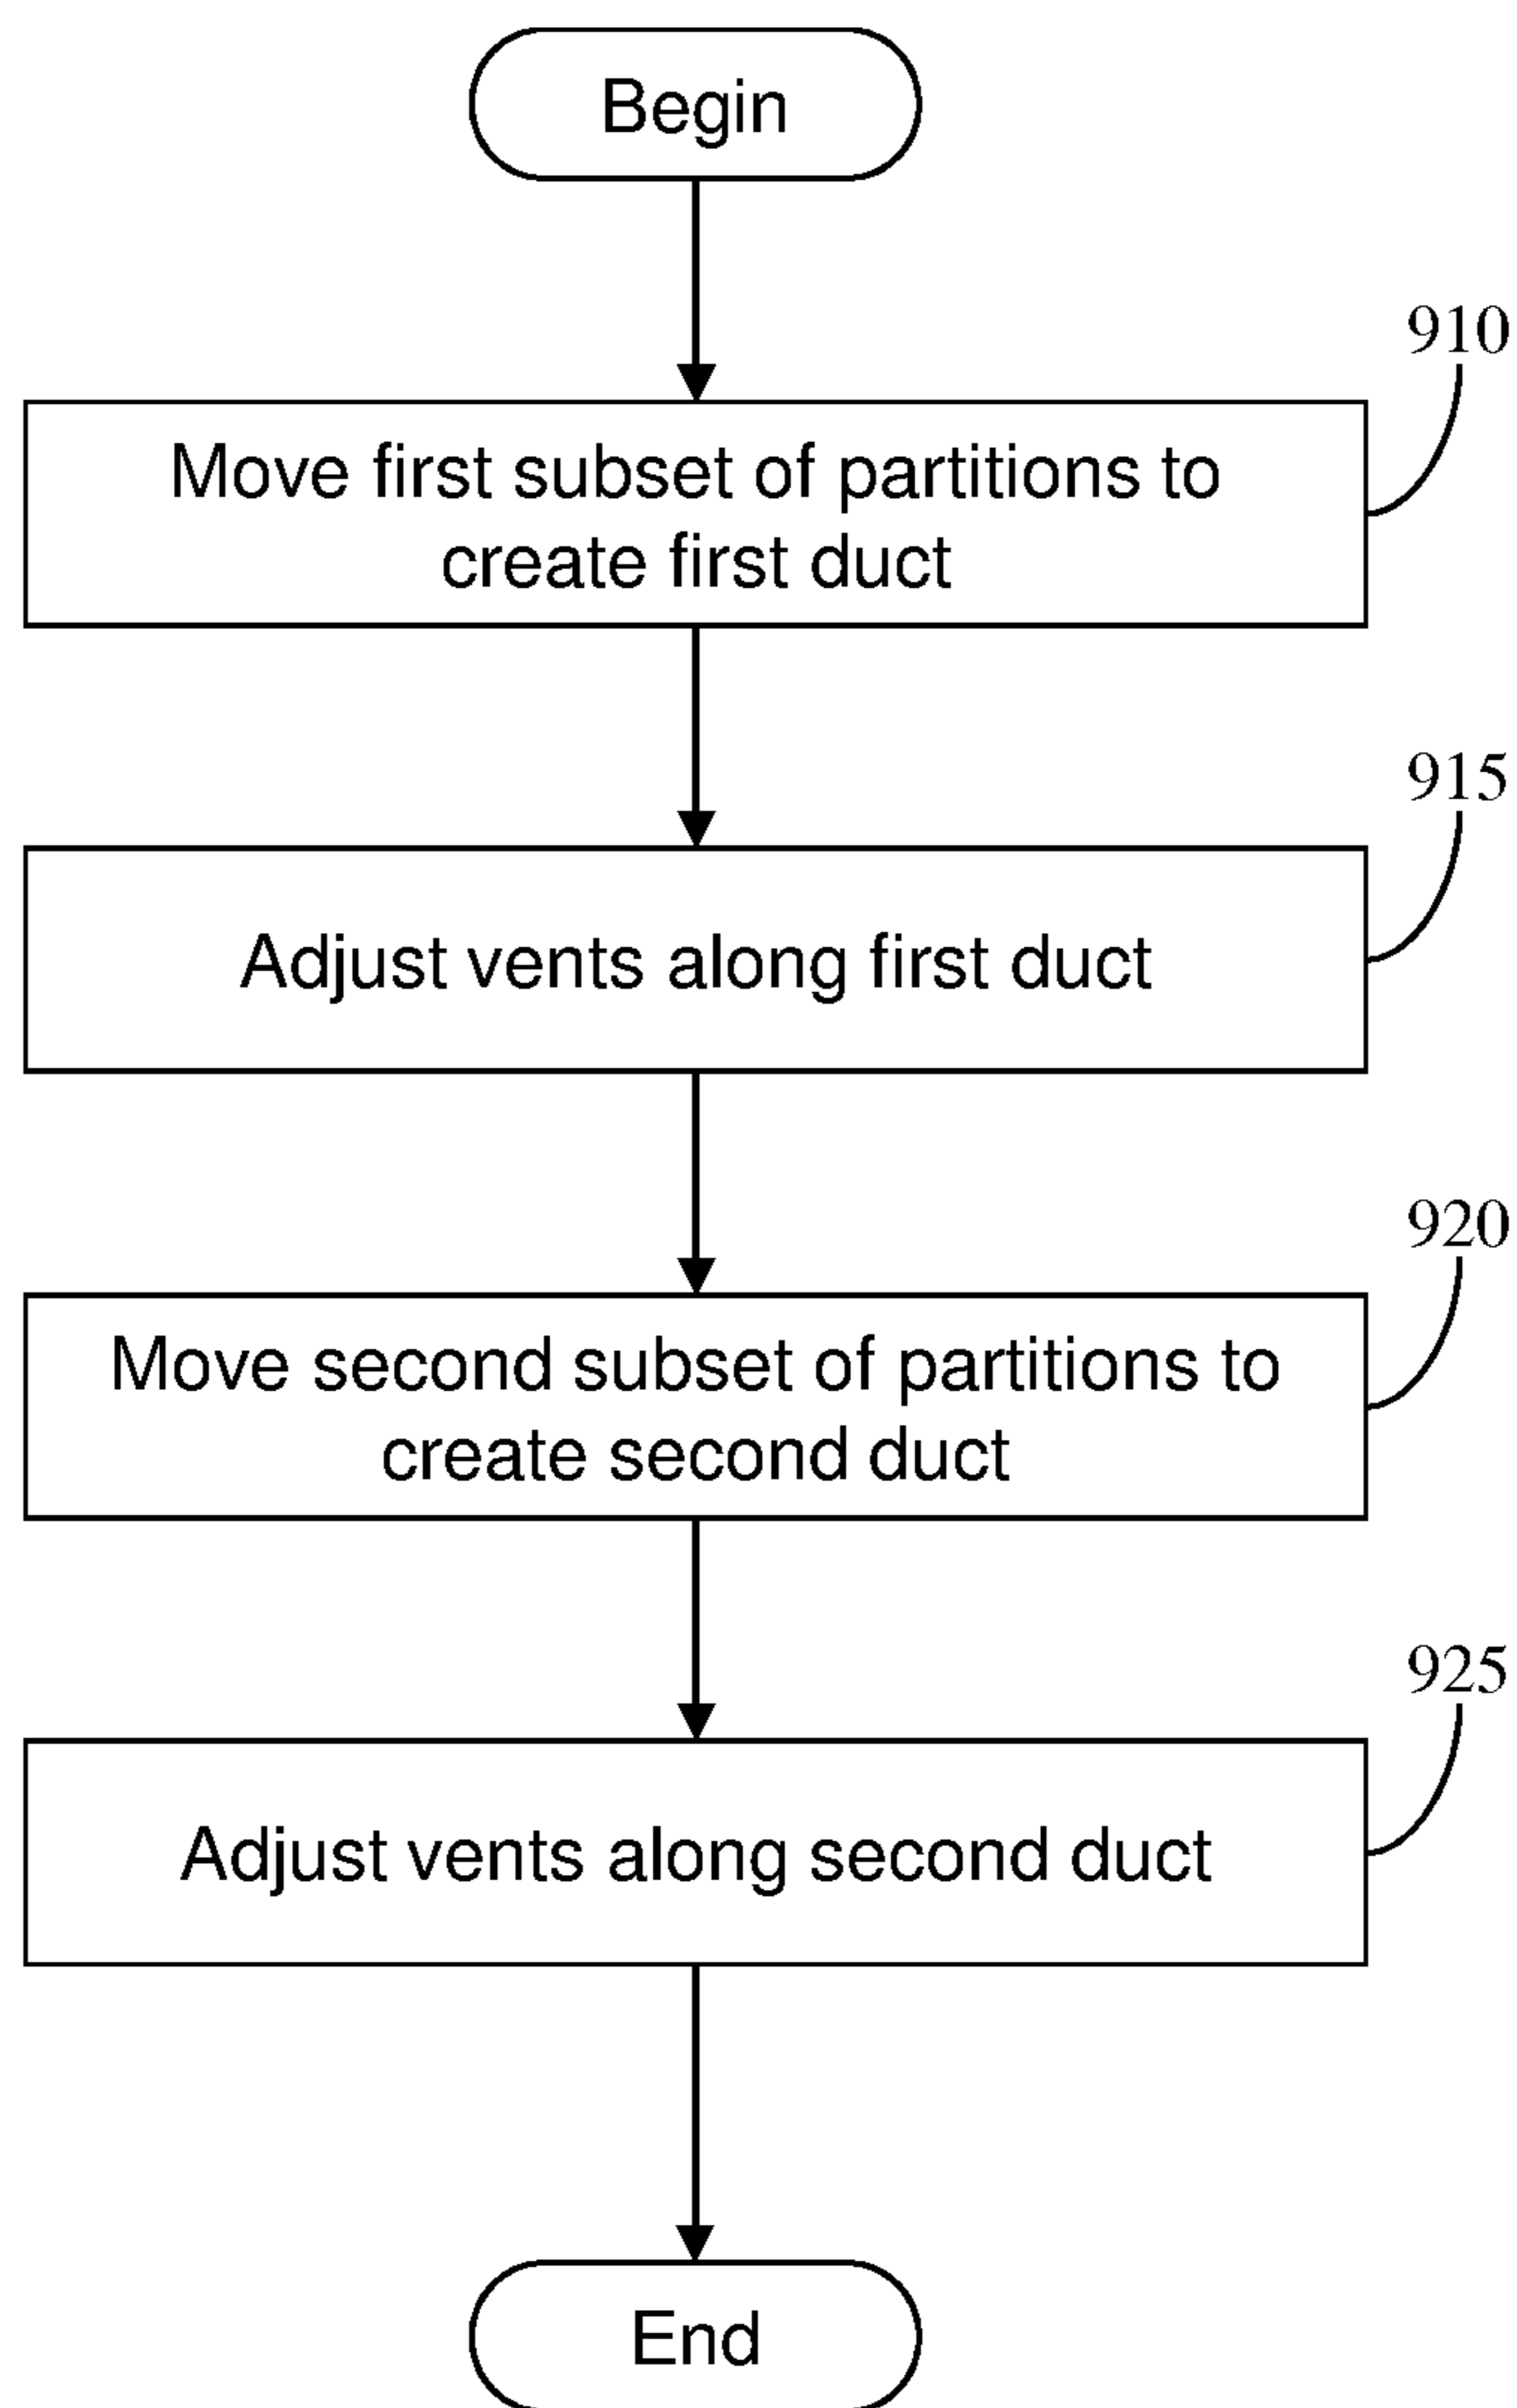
Begin

910

Move first subset of partitions to create first duct

915

Adjust vents along first duct

920

Move second subset of partitions to create second duct

925

Adjust vents along second duct

End